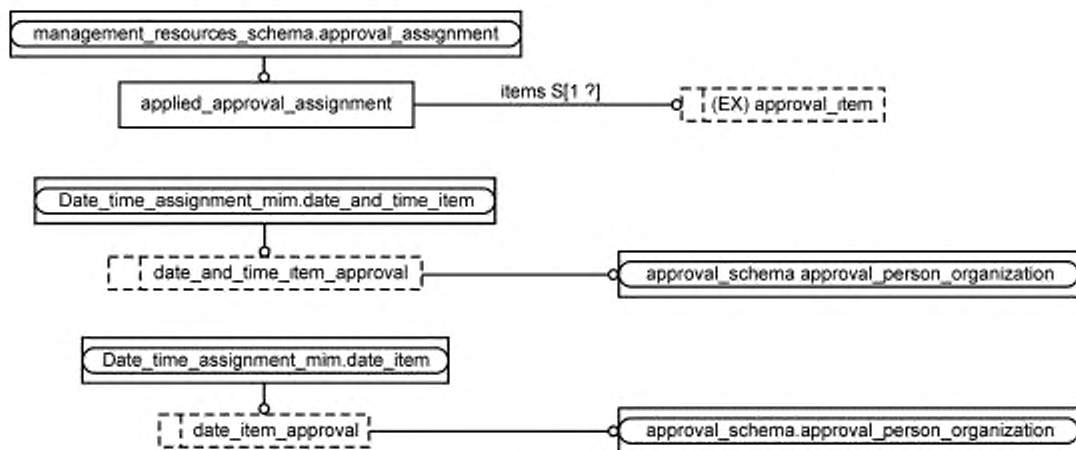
management_resources_schema.approval_assignment

applied_approval_assignment

items S[1 ?]

(EX) approval_item

Date_time_assignment_mim.date_and_time_item

date_and_time_item_approval

approval_schema approval_person_organization

Date_time_assignment_mim.date_item

date_item_approval

approval_schema.approval_person_organization